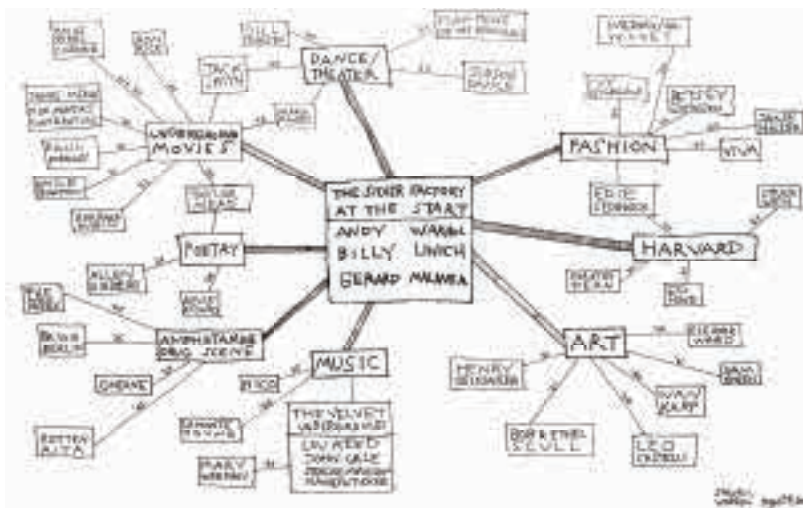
THE SILVER FACTORY AT THE START
ANDY WARHOL
BILLY LINICH
GERARD MALANGA

DANCE/ THEATER
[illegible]
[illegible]
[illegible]
JUDSON DANCE
JACK SMITH

UNDERGROUND MOVIES
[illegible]
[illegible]
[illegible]
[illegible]
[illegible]
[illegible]
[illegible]

POETRY
TAYLOR MEAD
ALLEN GINSBERG
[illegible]

AMPHETAMINE DRUG SCENE
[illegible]
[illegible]
ONDINE
ROTTEN RITA

MUSIC
PIXO
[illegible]
MARY WORONOV
THE VELVET UNDERGROUND
LOU REED
JOHN CALE
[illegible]
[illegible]

FASHION
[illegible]
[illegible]
BETSEY JOHNSON
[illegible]
VIVA
EDIE SEDGWICK

HARVARD
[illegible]
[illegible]
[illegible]

ART
HENRY GELDZAHLER
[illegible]
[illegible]
IVAN KARP
ROBERT & ETHEL SCULL
LEO CASTELLI

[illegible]